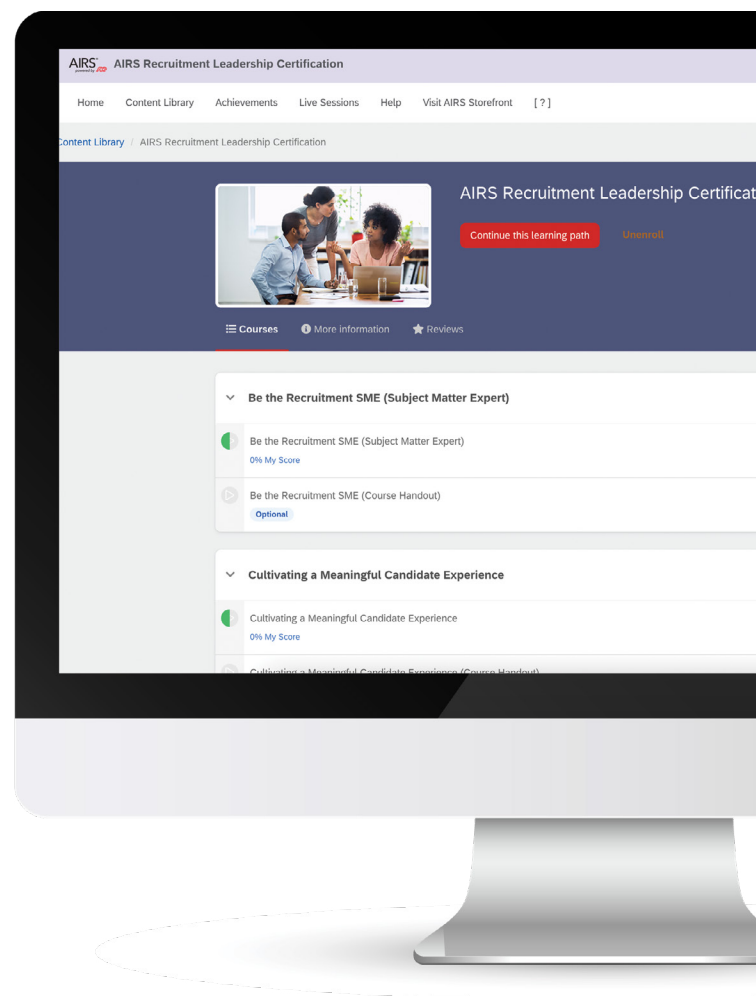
AIRS AIRS Recruitment Leadership Certification

Home Content Library Achievements Live Sessions Help Visit AIRS Storefront [ ? ]

Content Library / AIRS Recruitment Leadership Certification

AIRS Recruitment Leadership Certificat

Continue this learning path Unenroll

Courses More information Reviews

Be the Recruitment SME (Subject Matter Expert)

Be the Recruitment SME (Subject Matter Expert)
0% My Score

Be the Recruitment SME (Course Handout)
Optional

Cultivating a Meaningful Candidate Experience

Cultivating a Meaningful Candidate Experience
0% My Score

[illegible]